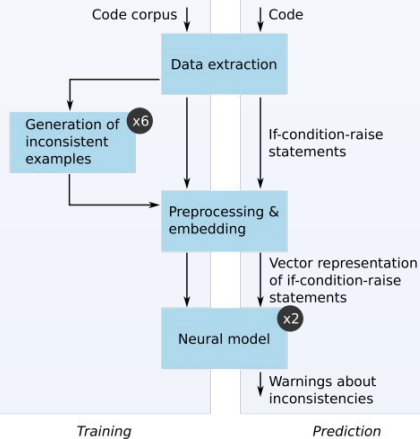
Code corpus

Code

Data extraction

Generation of inconsistent examples

x6

If-condition-raise statements

Preprocessing & embedding

Vector representation of if-condition-raise statements

Neural model

x2

Warnings about inconsistencies

Training

Prediction